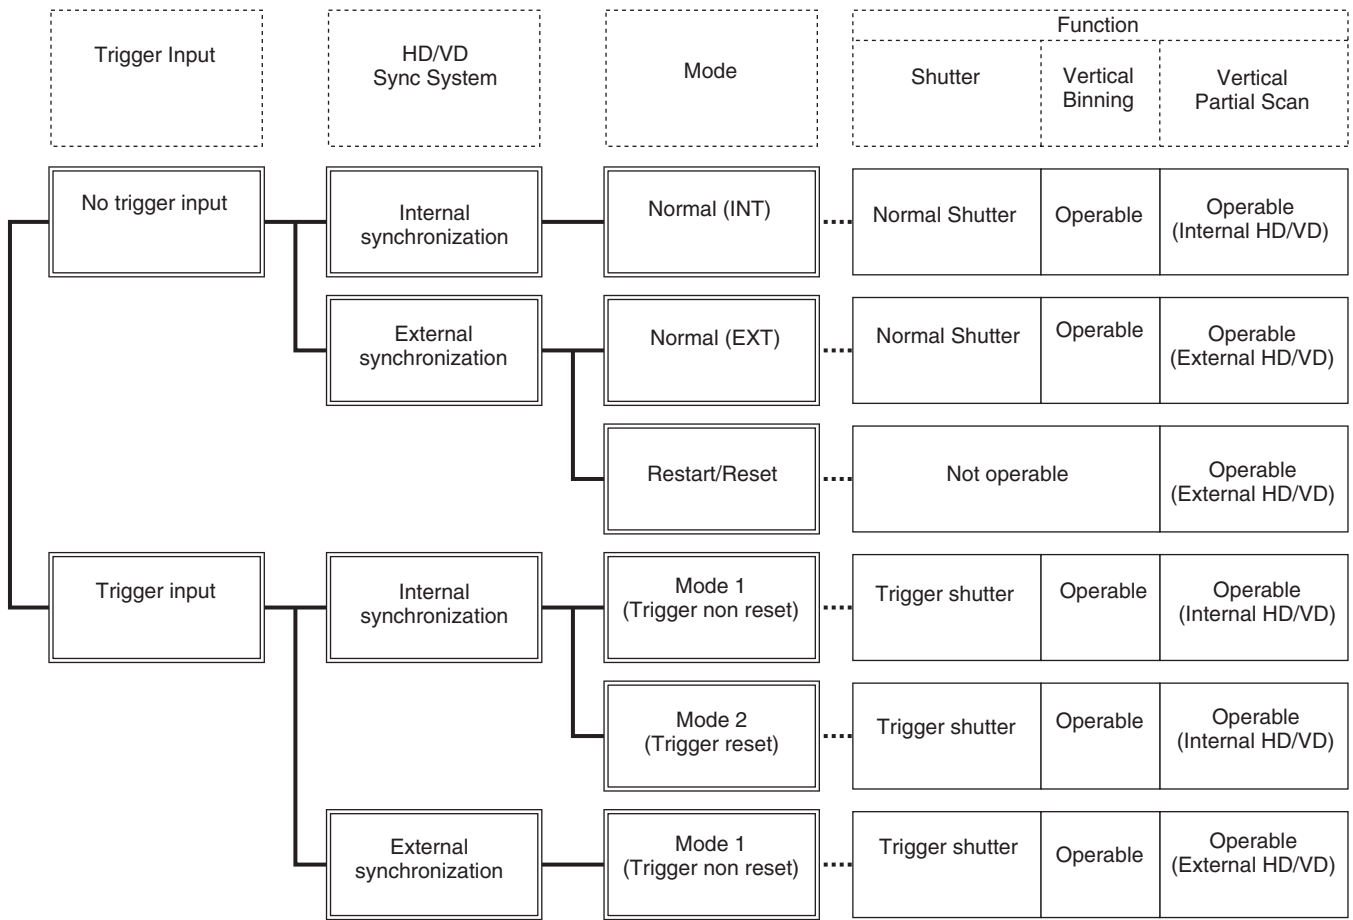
Trigger Input

HD/VD Sync System

Mode

Function

| Shutter | Vertical Binning | Vertical Partial Scan |
|---|---|---|

No trigger input

Internal synchronization

Normal (INT)

| Normal Shutter | Operable | Operable (Internal HD/VD) |
|---|---|---|

External synchronization

Normal (EXT)

| Normal Shutter | Operable | Operable (External HD/VD) |
|---|---|---|

Restart/Reset

| Not operable | | Operable (External HD/VD) |
|---|---|---|

Trigger input

Internal synchronization

Mode 1 (Trigger non reset)

| Trigger shutter | Operable | Operable (Internal HD/VD) |
|---|---|---|

Mode 2 (Trigger reset)

| Trigger shutter | Operable | Operable (Internal HD/VD) |
|---|---|---|

External synchronization

Mode 1 (Trigger non reset)

| Trigger shutter | Operable | Operable (External HD/VD) |
|---|---|---|